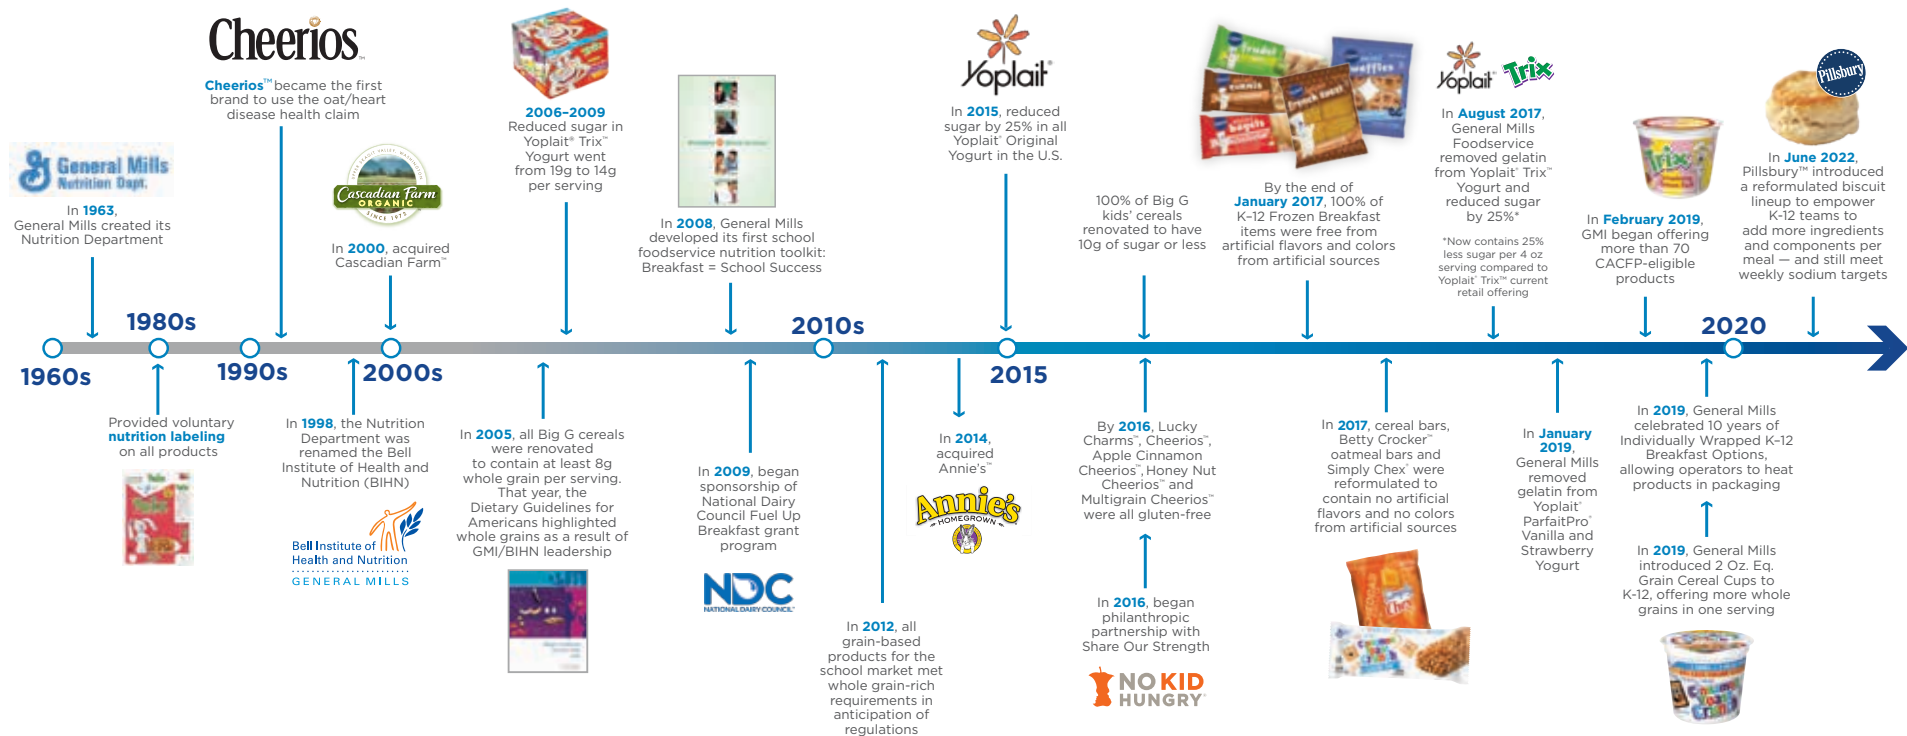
Cheerios

Cheerios™ became the first brand to use the oat/heart disease health claim

General Mills Nutrition Dept.

In 1963, General Mills created its Nutrition Department

Cascadian Farm ORGANIC SINCE 1972

In 2000, acquired Cascadian Farm™

2006–2009
Reduced sugar in Yoplait® Trix™ Yogurt went from 19g to 14g per serving

In 2008, General Mills developed its first school foodservice nutrition toolkit: Breakfast = School Success

Yoplait

In 2015, reduced sugar by 25% in all Yoplait® Original Yogurt in the U.S.

100% of Big G kids' cereals renovated to have 10g of sugar or less

By the end of January 2017, 100% of K–12 Frozen Breakfast items were free from artificial flavors and colors from artificial sources

Yoplait Trix

In August 2017, General Mills Foodservice removed gelatin from Yoplait® Trix™ Yogurt and reduced sugar by 25%*

*Now contains 25% less sugar per 4 oz serving compared to Yoplait® Trix™ current retail offering

In February 2019, GMI began offering more than 70 CACFP-eligible products

Pillsbury

In June 2022, Pillsbury™ introduced a reformulated biscuit lineup to empower K-12 teams to add more ingredients and components per meal — and still meet weekly sodium targets

1960s
1980s
1990s
2000s
2010s
2015
2020

Provided voluntary nutrition labeling on all products

In 1998, the Nutrition Department was renamed the Bell Institute of Health and Nutrition (BIHN)

Bell Institute of Health and Nutrition
GENERAL MILLS

In 2005, all Big G cereals were renovated to contain at least 8g whole grain per serving. That year, the Dietary Guidelines for Americans highlighted whole grains as a result of GMI/BIHN leadership

In 2009, began sponsorship of National Dairy Council Fuel Up Breakfast grant program

NDC
NATIONAL DAIRY COUNCIL

In 2012, all grain-based products for the school market met whole grain-rich requirements in anticipation of regulations

In 2014, acquired Annie's™

Annie's HOMEGROWN

By 2016, Lucky Charms™, Cheerios™, Apple Cinnamon Cheerios™, Honey Nut Cheerios™ and Multigrain Cheerios™ were all gluten-free

In 2016, began philanthropic partnership with Share Our Strength

NO KID HUNGRY

In 2017, cereal bars, Betty Crocker™ oatmeal bars and Simply Chex® were reformulated to contain no artificial flavors and no colors from artificial sources

In January 2019, General Mills removed gelatin from Yoplait® ParfaitPro® Vanilla and Strawberry Yogurt

In 2019, General Mills celebrated 10 years of Individually Wrapped K-12 Breakfast Options, allowing operators to heat products in packaging

In 2019, General Mills introduced 2 Oz. Eq. Grain Cereal Cups to K-12, offering more whole grains in one serving